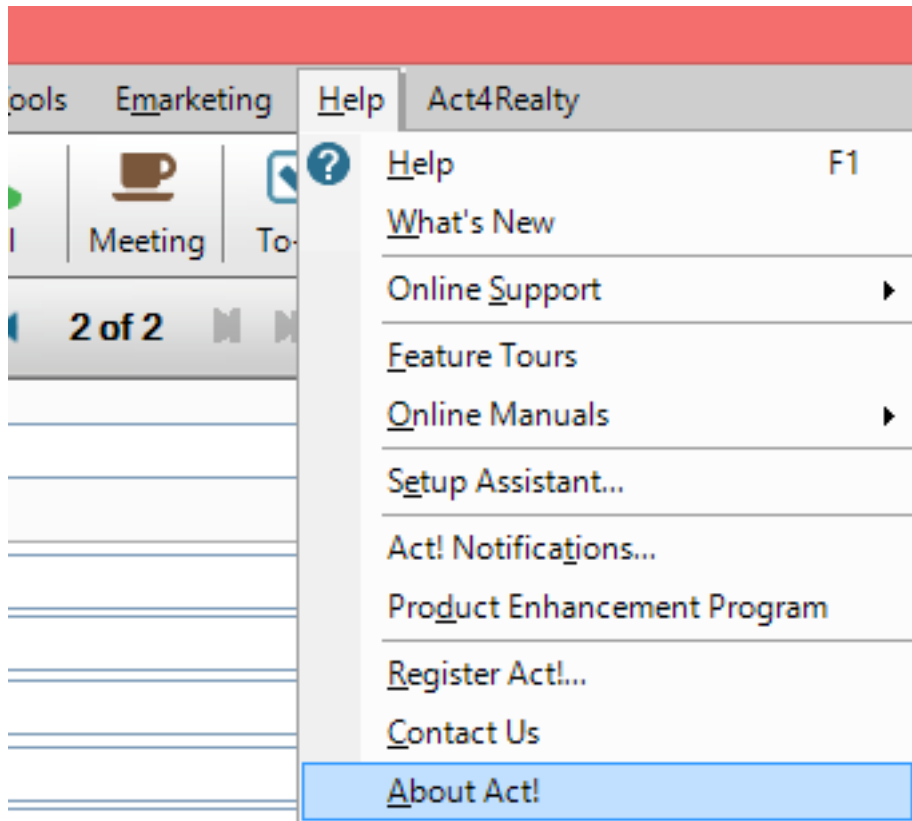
ools Emarketing Help Act4Realty

Meeting To-

2 of 2

Help F1
What's New
Online Support
Feature Tours
Online Manuals
Setup Assistant...
Act! Notifications...
Product Enhancement Program
Register Act!...
Contact Us
About Act!